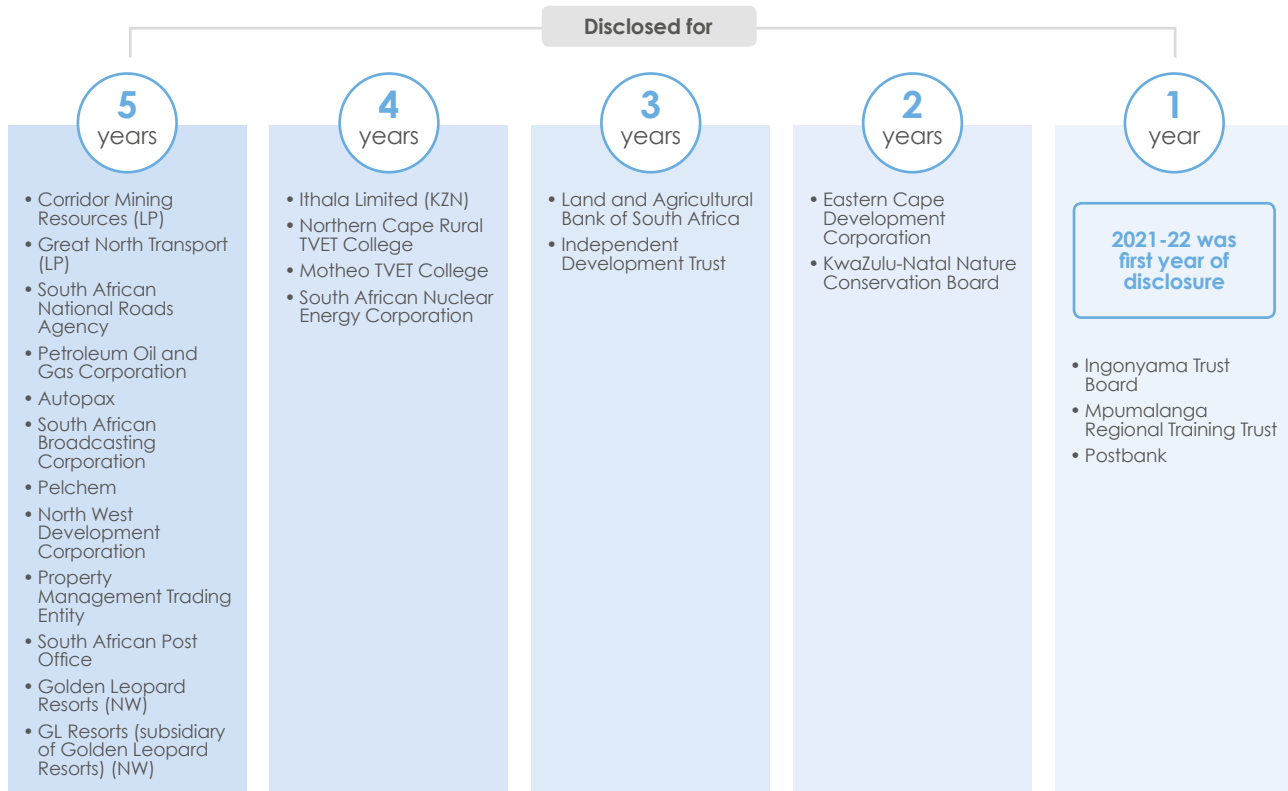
Disclosed for

5
years

• Corridor Mining Resources (LP)
• Great North Transport (LP)
• South African National Roads Agency
• Petroleum Oil and Gas Corporation
• Autopax
• South African Broadcasting Corporation
• Pelchem
• North West Development Corporation
• Property Management Trading Entity
• South African Post Office
• Golden Leopard Resorts (NW)
• GL Resorts (subsidiary of Golden Leopard Resorts) (NW)

4
years

• Ithala Limited (KZN)
• Northern Cape Rural TVET College
• Motheo TVET College
• South African Nuclear Energy Corporation

3
years

• Land and Agricultural Bank of South Africa
• Independent Development Trust

2
years

• Eastern Cape Development Corporation
• KwaZulu-Natal Nature Conservation Board

1
year

2021-22 was first year of disclosure

• Ingonyama Trust Board
• Mpumalanga Regional Training Trust
• Postbank